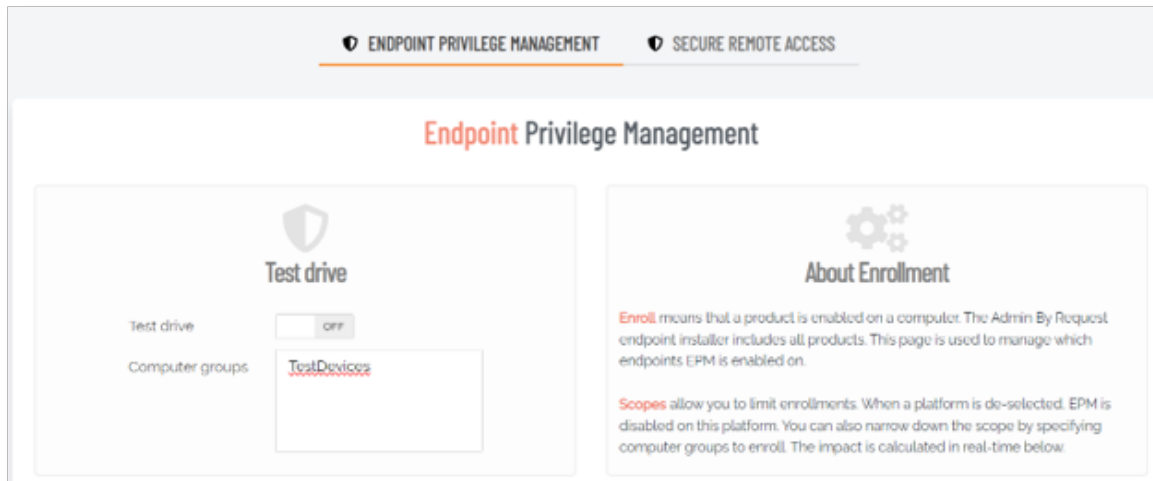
ENDPOINT PRIVILEGE MANAGEMENT

SECURE REMOTE ACCESS

Endpoint Privilege Management

Test drive

Test drive OFF

Computer groups TestDevices

About Enrollment

Enroll means that a product is enabled on a computer. The Admin By Request endpoint installer includes all products. This page is used to manage which endpoints EPM is enabled on.

Scopes allow you to limit enrollments. When a platform is de-selected, EPM is disabled on this platform. You can also narrow down the scope by specifying computer groups to enroll. The impact is calculated in real-time below.